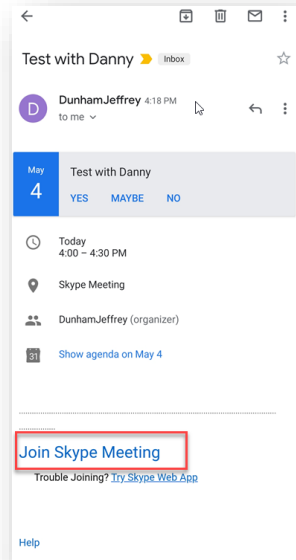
Test with Danny Inbox

D DunhamJeffrey 4:18 PM
to me

May
4
Test with Danny
YES MAYBE NO

Today
4:00 – 4:30 PM

Skype Meeting

DunhamJeffrey (organizer)

31
Show agenda on May 4

Join Skype Meeting

Trouble Joining? Try Skype Web App

Help